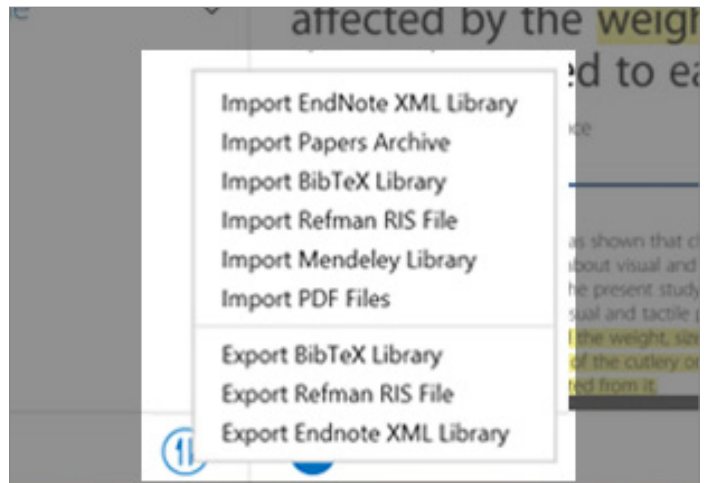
affected by the weigh
ed to ea
ce

as shown that c
about visual and
he present stud
sual and tactile
the weight, siz
of the cutlery o
ted from it

Import EndNote XML Library
Import Papers Archive
Import BibTeX Library
Import Refman RIS File
Import Mendeley Library
Import PDF Files
Export BibTeX Library
Export Refman RIS File
Export Endnote XML Library